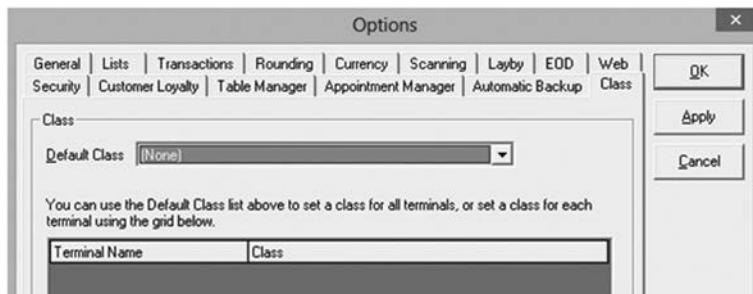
Options

General | Lists | Transactions | Rounding | Currency | Scanning | Layby | EOD | Web
Security | Customer Loyalty | Table Manager | Appointment Manager | Automatic Backup | Class

OK
Apply
Cancel

Class

Default Class (None)

You can use the Default Class list above to set a class for all terminals, or set a class for each terminal using the grid below.

| Terminal Name | Class |
|---|---|